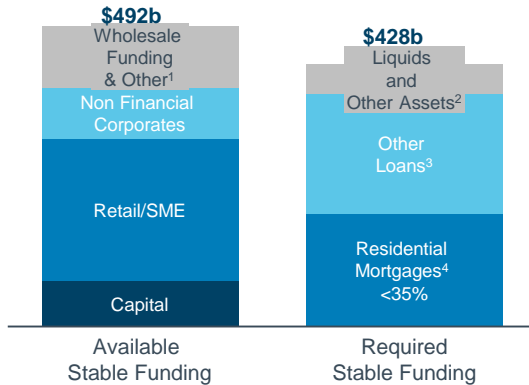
$492b

Wholesale Funding & Other$^1$

Non Financial Corporates

Retail/SME

Capital

Available Stable Funding

$428b

Liquids and Other Assets$^2$

Other Loans$^3$

Residential Mortgages$^4$ <35%

Required Stable Funding